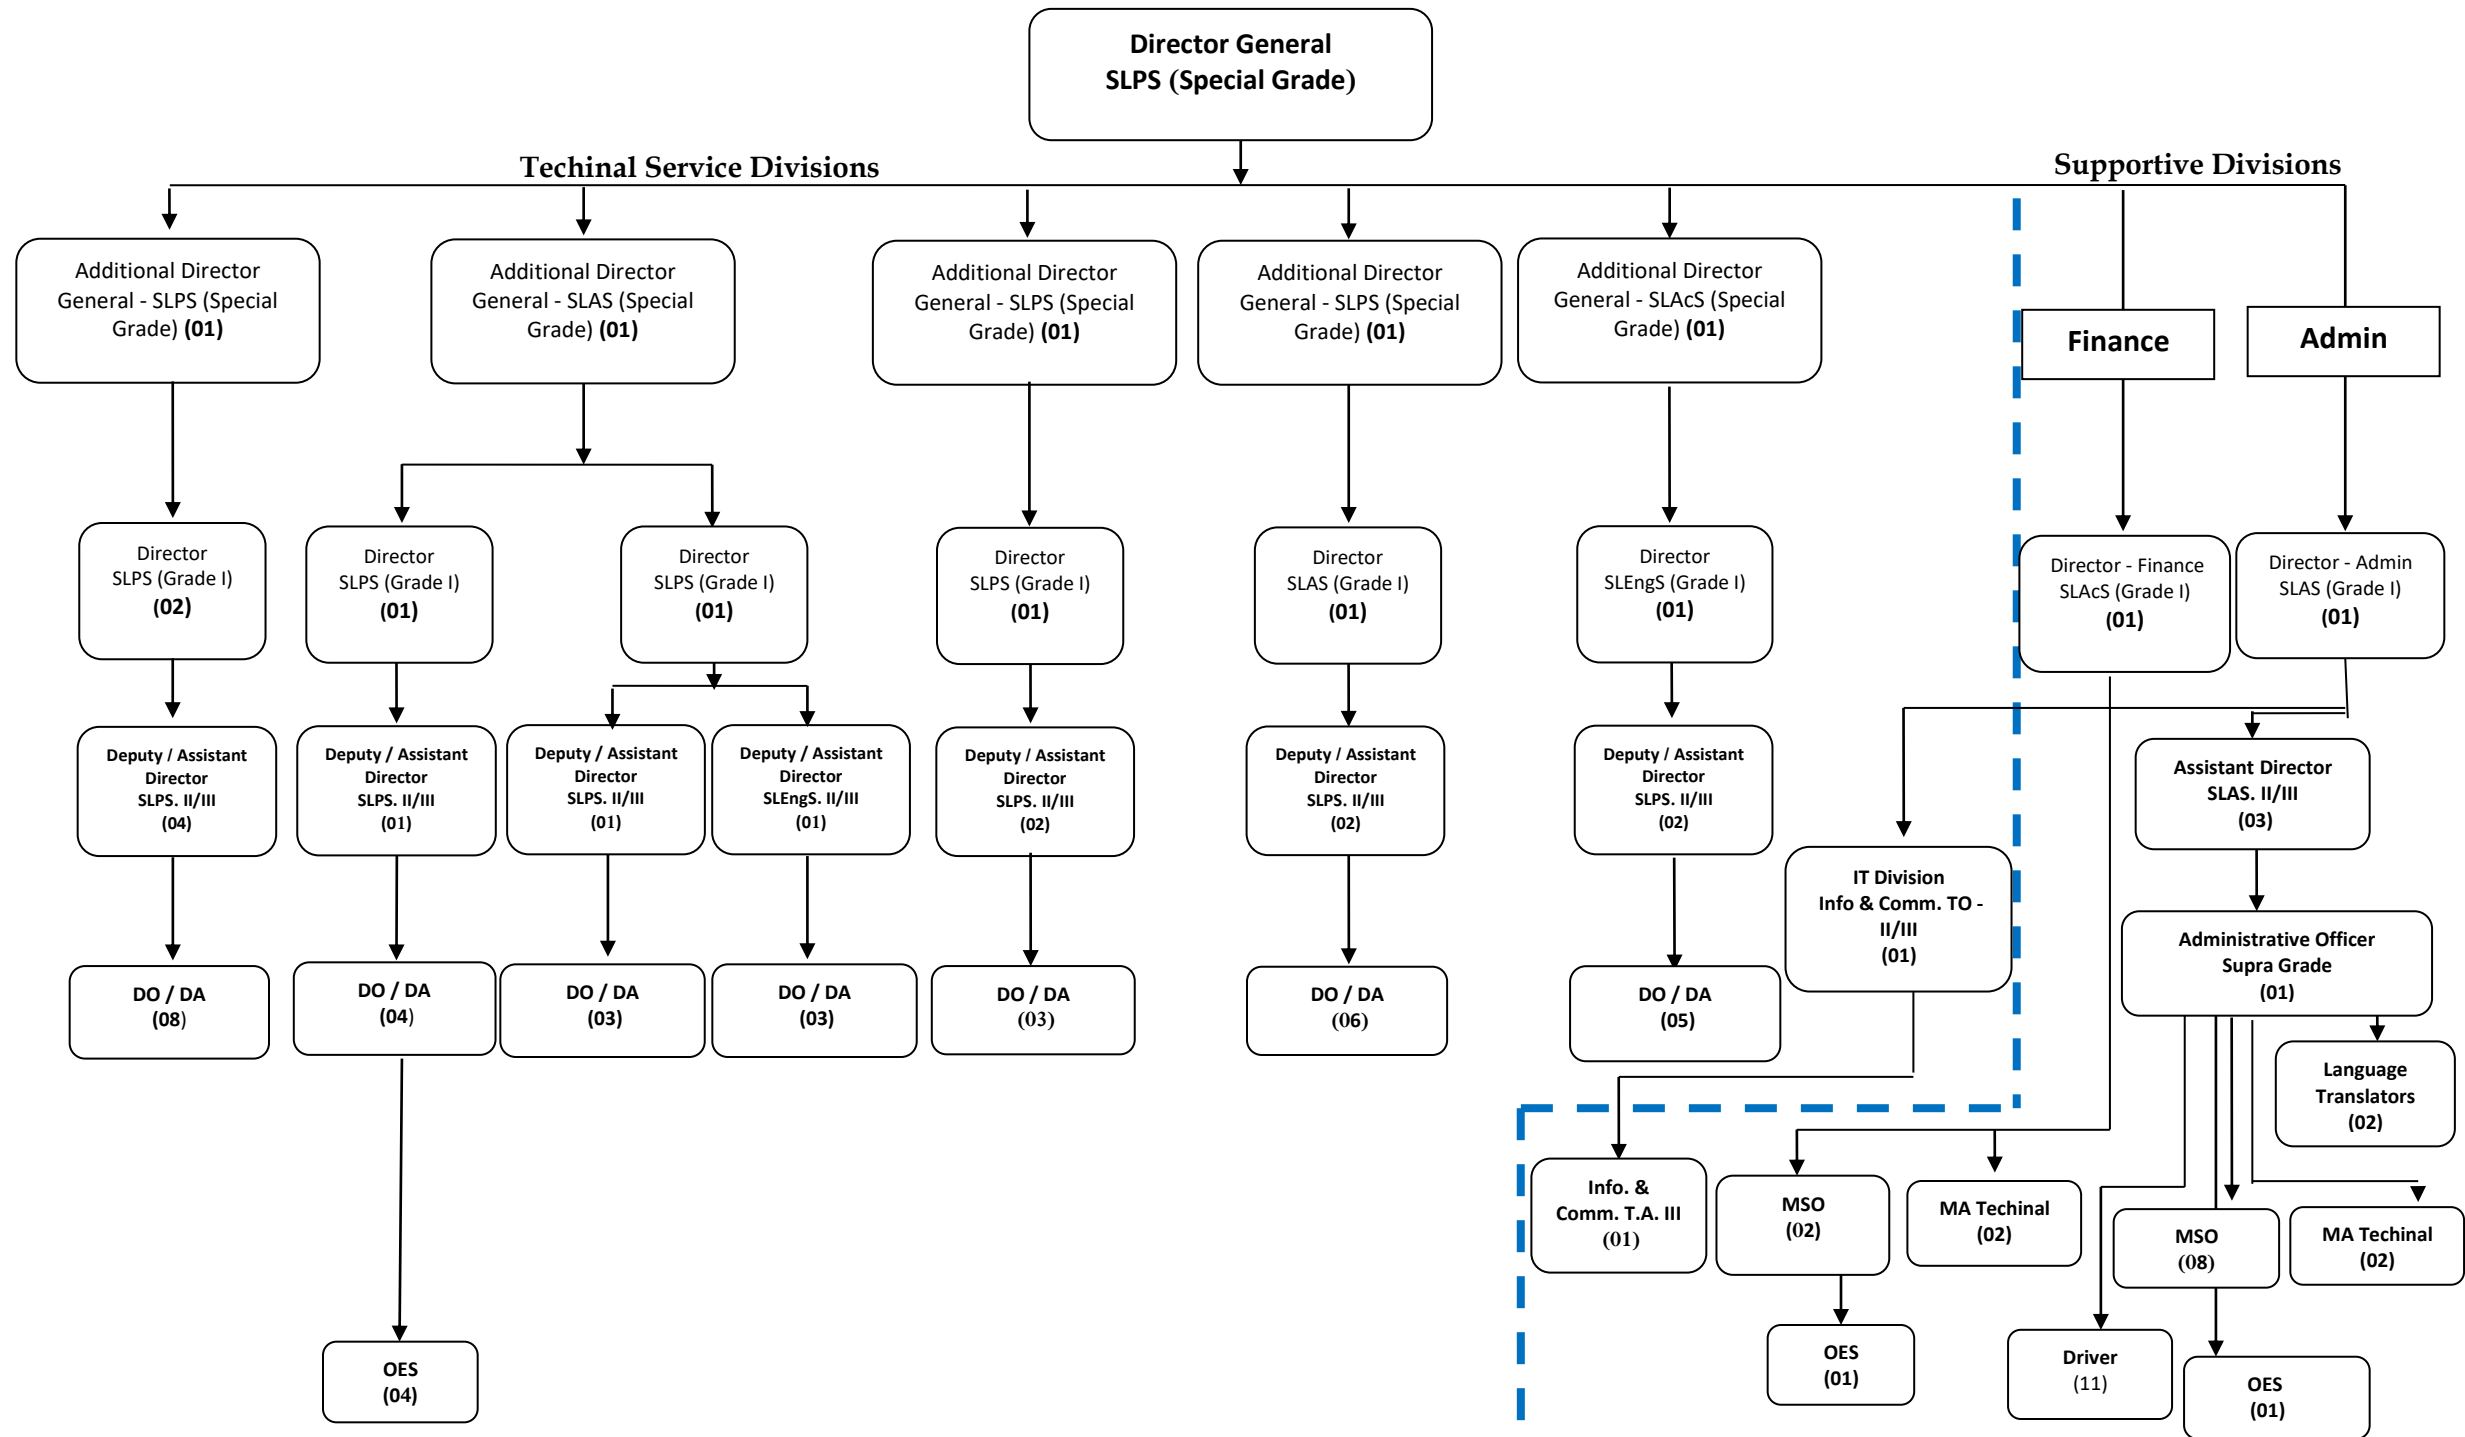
Director General
SLPS (Special Grade)

Techinal Service Divisions

Supportive Divisions

Additional Director General - SLPS (Special Grade) (01)

Additional Director General - SLAS (Special Grade) (01)

Additional Director General - SLPS (Special Grade) (01)

Additional Director General - SLPS (Special Grade) (01)

Additional Director General - SLAcS (Special Grade) (01)

Finance

Admin

Director
SLPS (Grade I)
(02)

Director
SLPS (Grade I)
(01)

Director
SLPS (Grade I)
(01)

Director
SLPS (Grade I)
(01)

Director
SLAS (Grade I)
(01)

Director
SLEngS (Grade I)
(01)

Director - Finance
SLAcS (Grade I)
(01)

Director - Admin
SLAS (Grade I)
(01)

Deputy / Assistant Director
SLPS. II/III
(04)

Deputy / Assistant Director
SLPS. II/III
(01)

Deputy / Assistant Director
SLPS. II/III
(01)

Deputy / Assistant Director
SLEngS. II/III
(01)

Deputy / Assistant Director
SLPS. II/III
(02)

Deputy / Assistant Director
SLPS. II/III
(02)

Deputy / Assistant Director
SLPS. II/III
(02)

Assistant Director
SLAS. II/III
(03)

IT Division
Info & Comm. TO - II/III
(01)

Administrative Officer
Supra Grade
(01)

DO / DA
(08)

DO / DA
(04)

DO / DA
(03)

DO / DA
(03)

DO / DA
(03)

DO / DA
(06)

DO / DA
(05)

Language Translators
(02)

Info. & Comm. T.A. III
(01)

MSO
(02)

MA Techinal
(02)

MSO
(08)

MA Techinal
(02)

OES
(04)

OES
(01)

Driver
(11)

OES
(01)